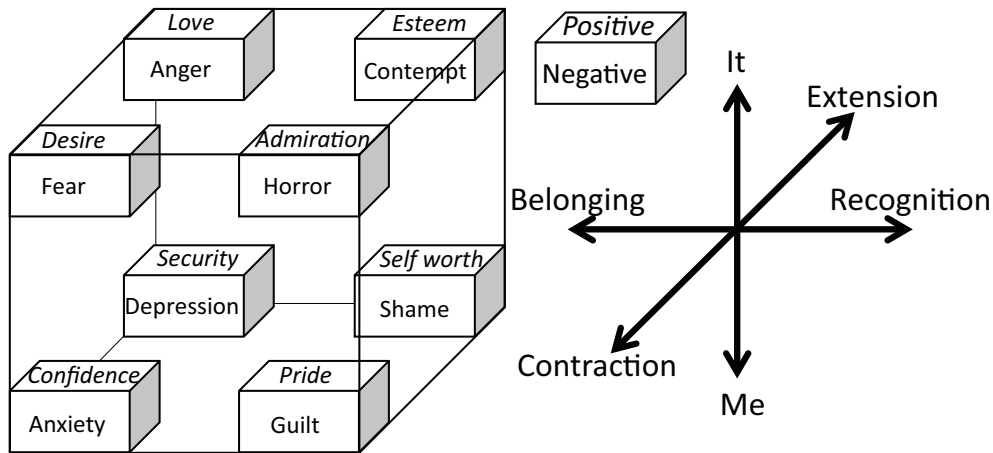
Love
Anger

Esteem
Contempt

Positive
Negative

Desire
Fear

Admiration
Horror

Security
Depression

Self worth
Shame

Confidence
Anxiety

Pride
Guilt

It
Extension
Belonging
Recognition
Contraction
Me